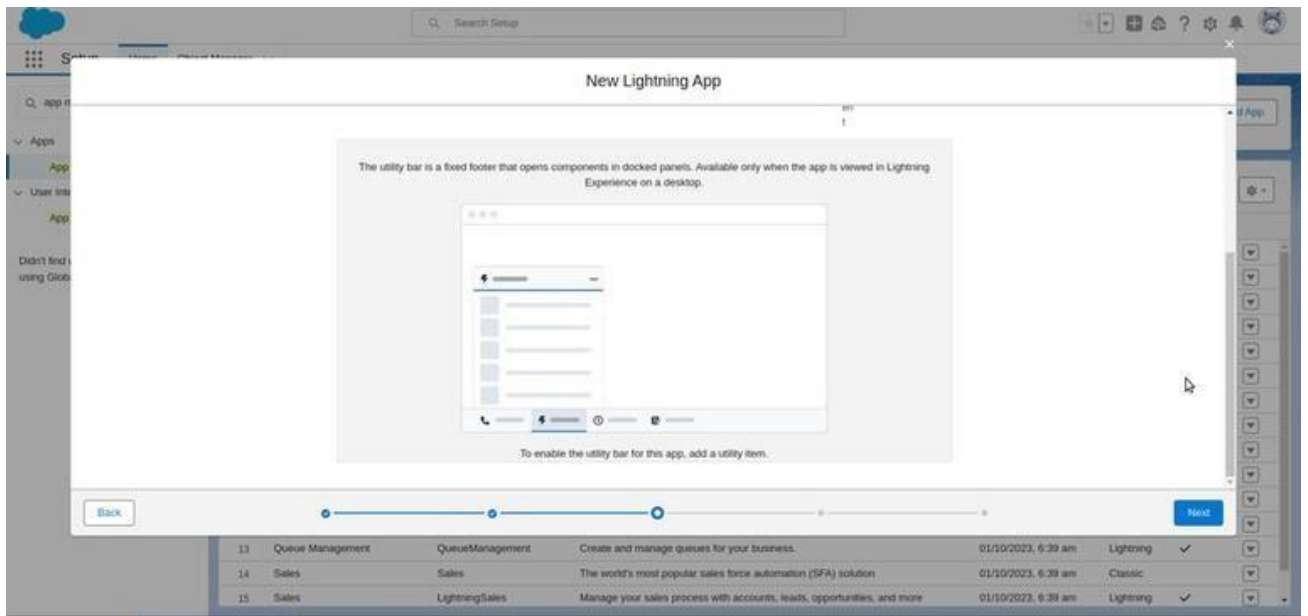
Search Setup

Setup

New Lightning App

Apps

App

User Inte

App

Didn't find using Glob

d App

The utility bar is a fixed footer that opens components in docked panels. Available only when the app is viewed in Lightning Experience on a desktop.

To enable the utility bar for this app, add a utility item.

Back

Next

| 13 | Queue Management | QueueManagement | Create and manage queues for your business. | 01/10/2023, 6:39 am | Lightning | ✓ |
|---|---|---|---|---|---|---|
| 14 | Sales | Sales | The world's most popular sales force automation (SFA) solution | 01/10/2023, 6:39 am | Classic | |
| 15 | Sales | LightningSales | Manage your sales process with accounts, leads, opportunities, and more | 01/10/2023, 6:39 am | Lightning | ✓ |